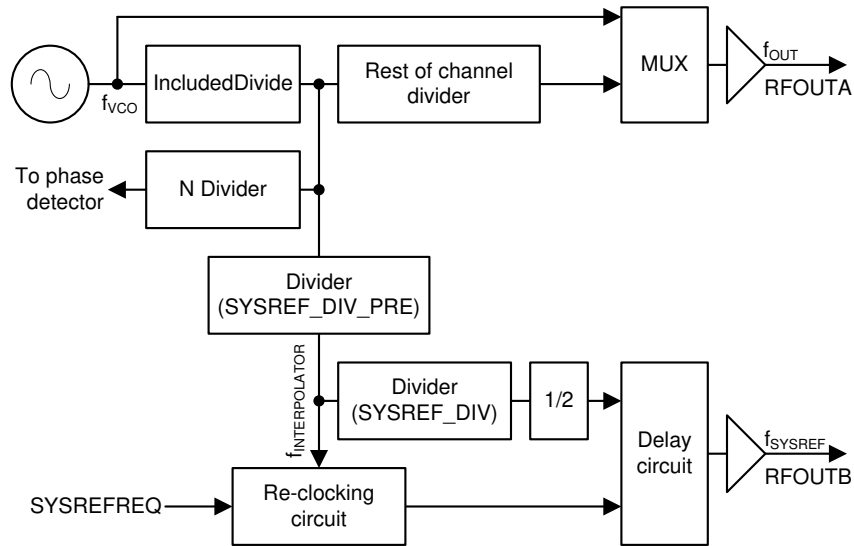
$f_{VCO}$

IncludedDivide

Rest of channel divider

MUX

$f_{OUT}$

RFOUTA

To phase detector

N Divider

Divider (SYSREF_DIV_PRE)

$f_{INTERPOLATOR}$

Divider (SYSREF_DIV)

1/2

Delay circuit

$f_{SYSREF}$

RFOUTB

SYSREFREQ

Re-clocking circuit